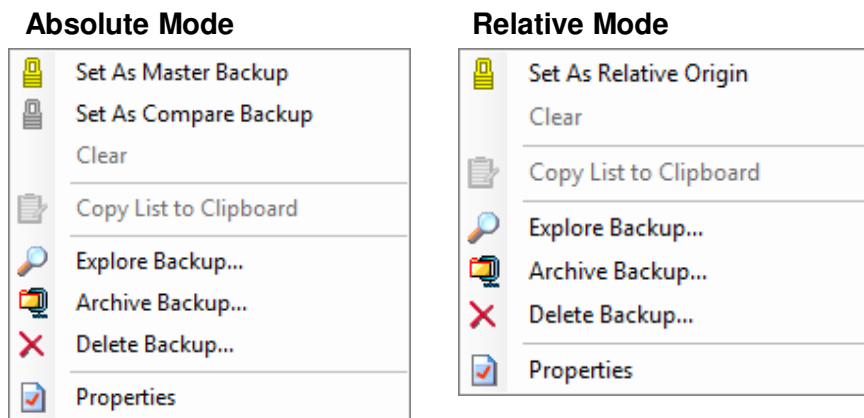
Absolute Mode

Set As Master Backup
Set As Compare Backup
Clear
Copy List to Clipboard
Explore Backup...
Archive Backup...
Delete Backup...
Properties

Relative Mode

Set As Relative Origin
Clear
Copy List to Clipboard
Explore Backup...
Archive Backup...
Delete Backup...
Properties